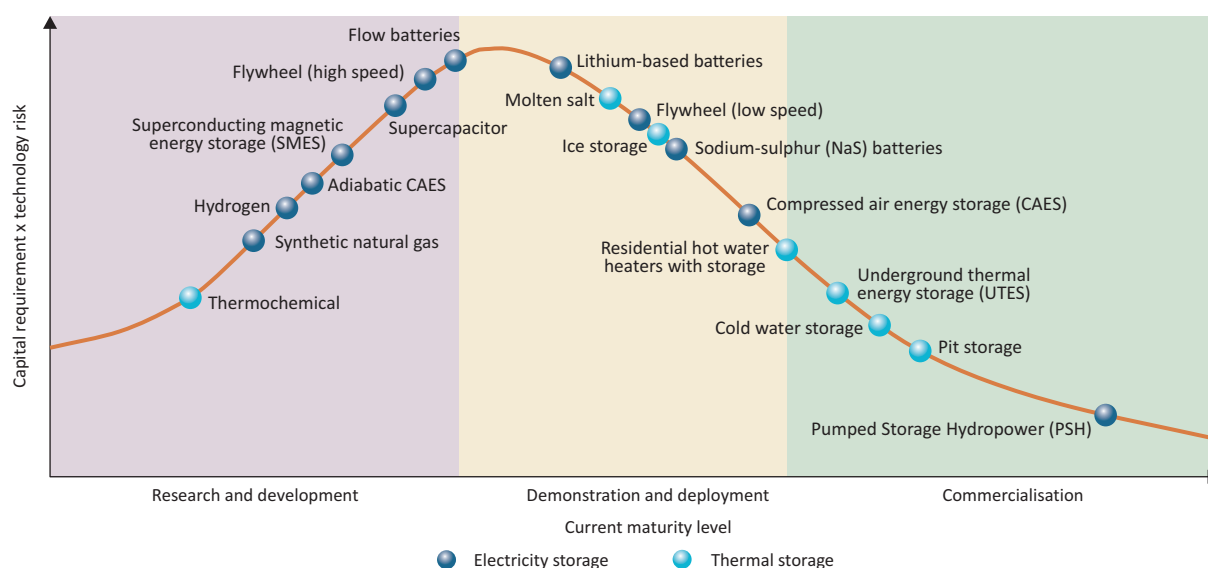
Capital requirement x technology risk

Flow batteries
Flywheel (high speed)
Superconducting magnetic energy storage (SMES)
Supercapacitor
Adiabatic CAES
Hydrogen
Synthetic natural gas
Thermochemical
Lithium-based batteries
Molten salt
Flywheel (low speed)
Ice storage
Sodium-sulphur (NaS) batteries
Compressed air energy storage (CAES)
Residential hot water heaters with storage
Underground thermal energy storage (UTES)
Cold water storage
Pit storage
Pumped Storage Hydropower (PSH)

Research and development
Demonstration and deployment
Commercialisation

Current maturity level

Electricity storage
Thermal storage